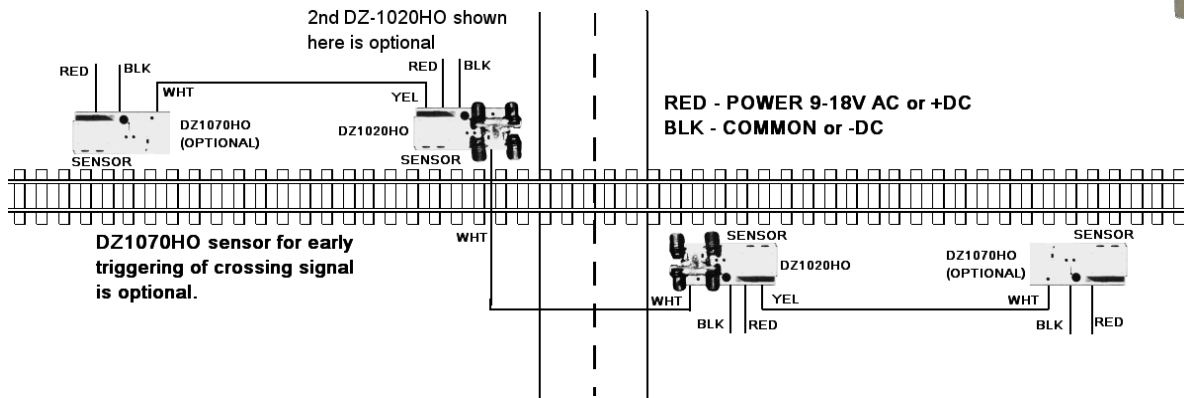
2nd DZ-1020HO shown here is optional

RED | BLK

WHT

RED | BLK

YEL

DZ1070HO (OPTIONAL)

DZ1020HO

SENSOR

SENSOR

RED - POWER 9-18V AC or +DC
BLK - COMMON or -DC

DZ1070HO sensor for early triggering of crossing signal is optional.

WHT

SENSOR

DZ1020HO

SENSOR

DZ1070HO (OPTIONAL)

WHT

YEL

WHT

BLK | RED

BLK | RED